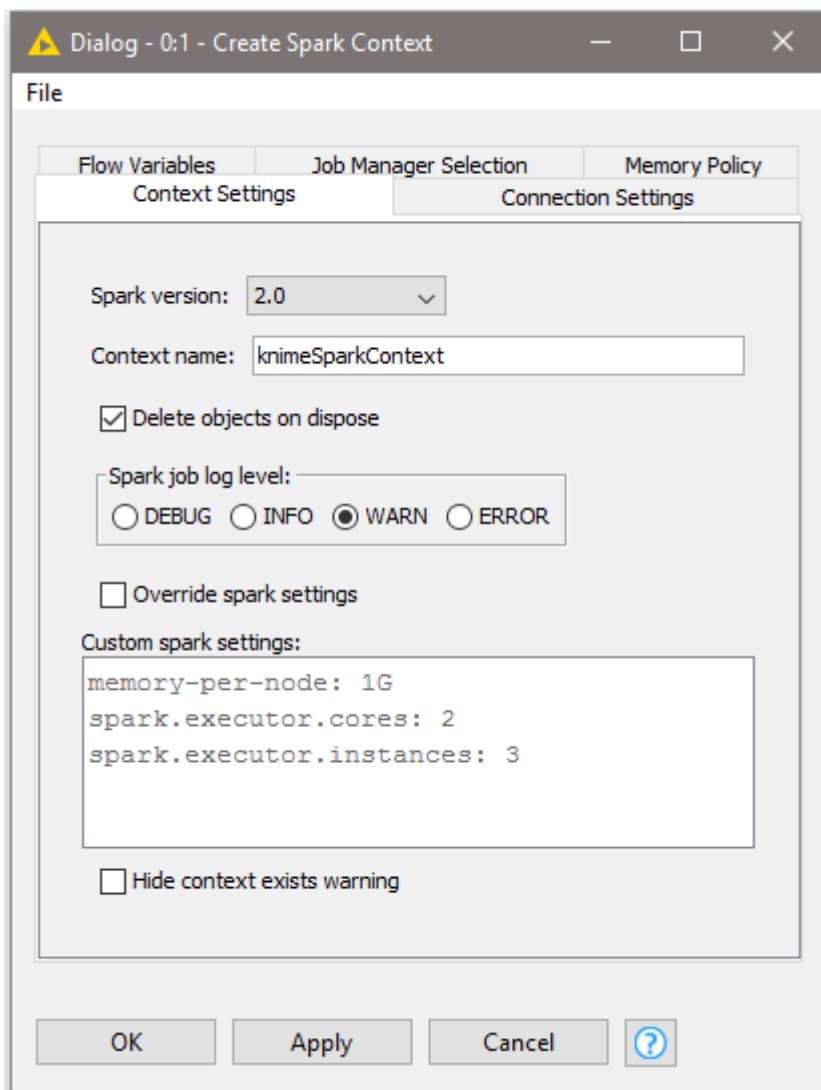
Dialog - 0:1 - Create Spark Context

File

Flow Variables
Job Manager Selection
Memory Policy
Context Settings
Connection Settings

Spark version: 2.0

Context name: knimeSparkContext

Delete objects on dispose

Spark job log level:
DEBUG INFO WARN ERROR

Override spark settings

Custom spark settings:
memory-per-node: 1G
spark.executor.cores: 2
spark.executor.instances: 3

Hide context exists warning

OK
Apply
Cancel
?